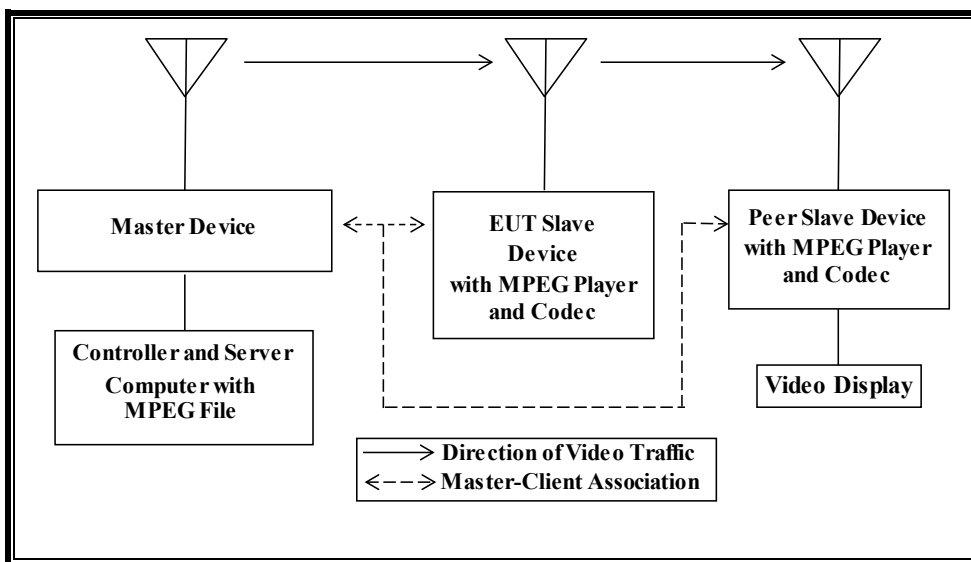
Master Device

EUT Slave Device with MPEG Player and Codec

Peer Slave Device with MPEG Player and Codec

Controller and Server Computer with MPEG File

Video Display

Direction of Video Traffic

Master-Client Association